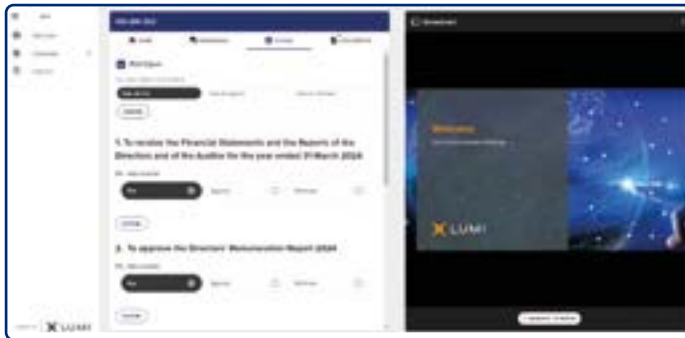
1. To receive the Financial Statements and the Reports of the Directors and of the Auditor for the year ended 31 March 2024

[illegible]

2. To approve the Directors' Remuneration Report 2024

Welcome

LUMI

LUMI